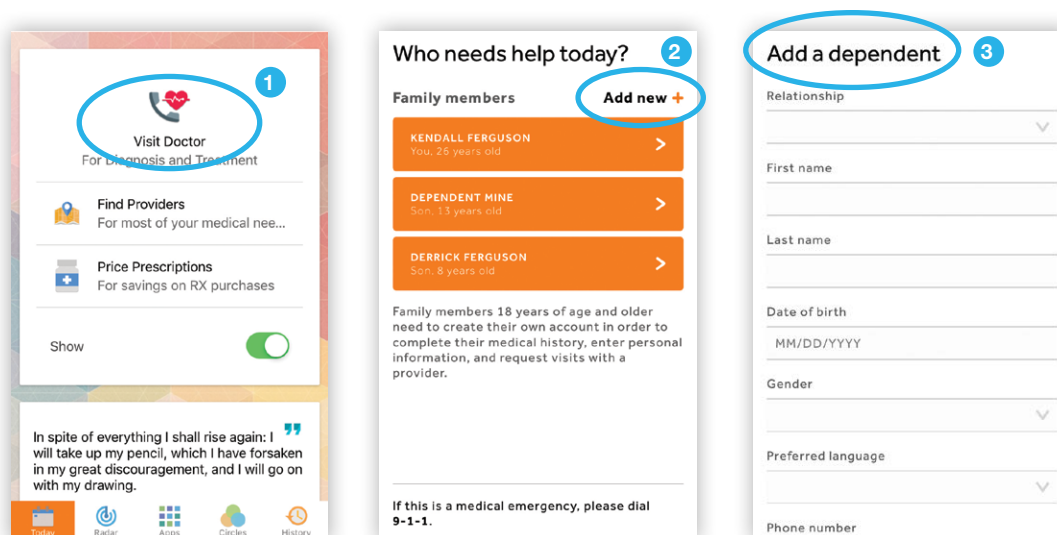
1

Visit Doctor
For Diagnosis and Treatment

Find Providers
For most of your medical nee...

Price Prescriptions
For savings on RX purchases

Show

In spite of everything I shall rise again: I will take up my pencil, which I have forsaken in my great discouragement, and I will go on with my drawing.

Today Radar Apps Circles History

Who needs help today? 2

Family members Add new +

KENDALL FERGUSON
You, 26 years old

DEPENDENT MINE
Son, 13 years old

DERRICK FERGUSON
Son, 8 years old

Family members 18 years of age and older need to create their own account in order to complete their medical history, enter personal information, and request visits with a provider.

If this is a medical emergency, please dial 9-1-1.

Add a dependent 3

Relationship

First name

Last name

Date of birth

MM/DD/YYYY

Gender

Preferred language

Phone number